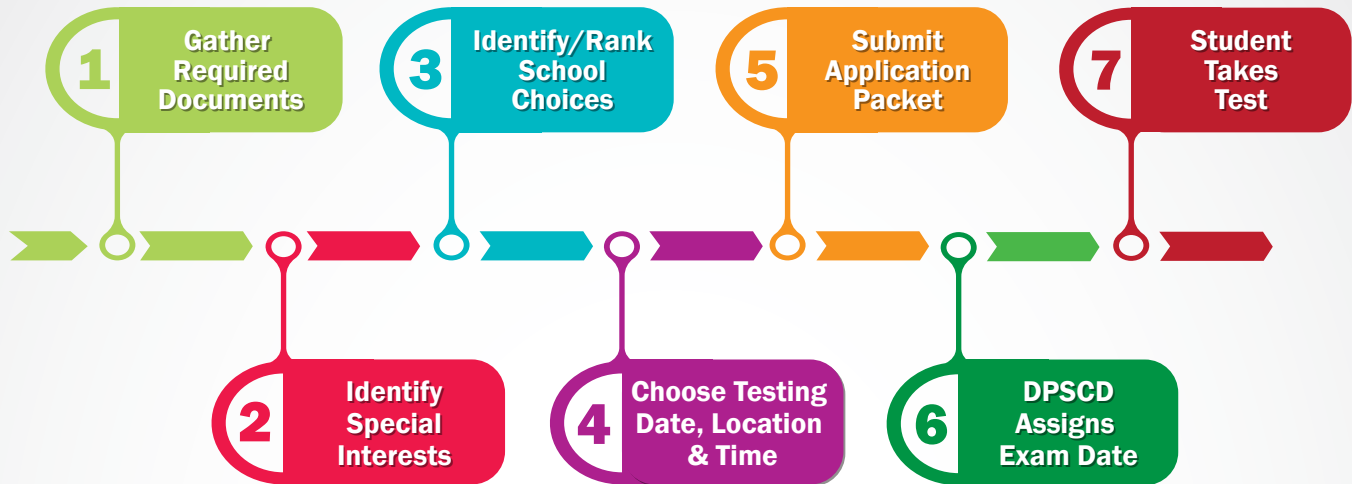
1 Gather Required Documents

2 Identify Special Interests

3 Identify/Rank School Choices

4 Choose Testing Date, Location & Time

5 Submit Application Packet

6 DPSCD Assigns Exam Date

7 Student Takes Test